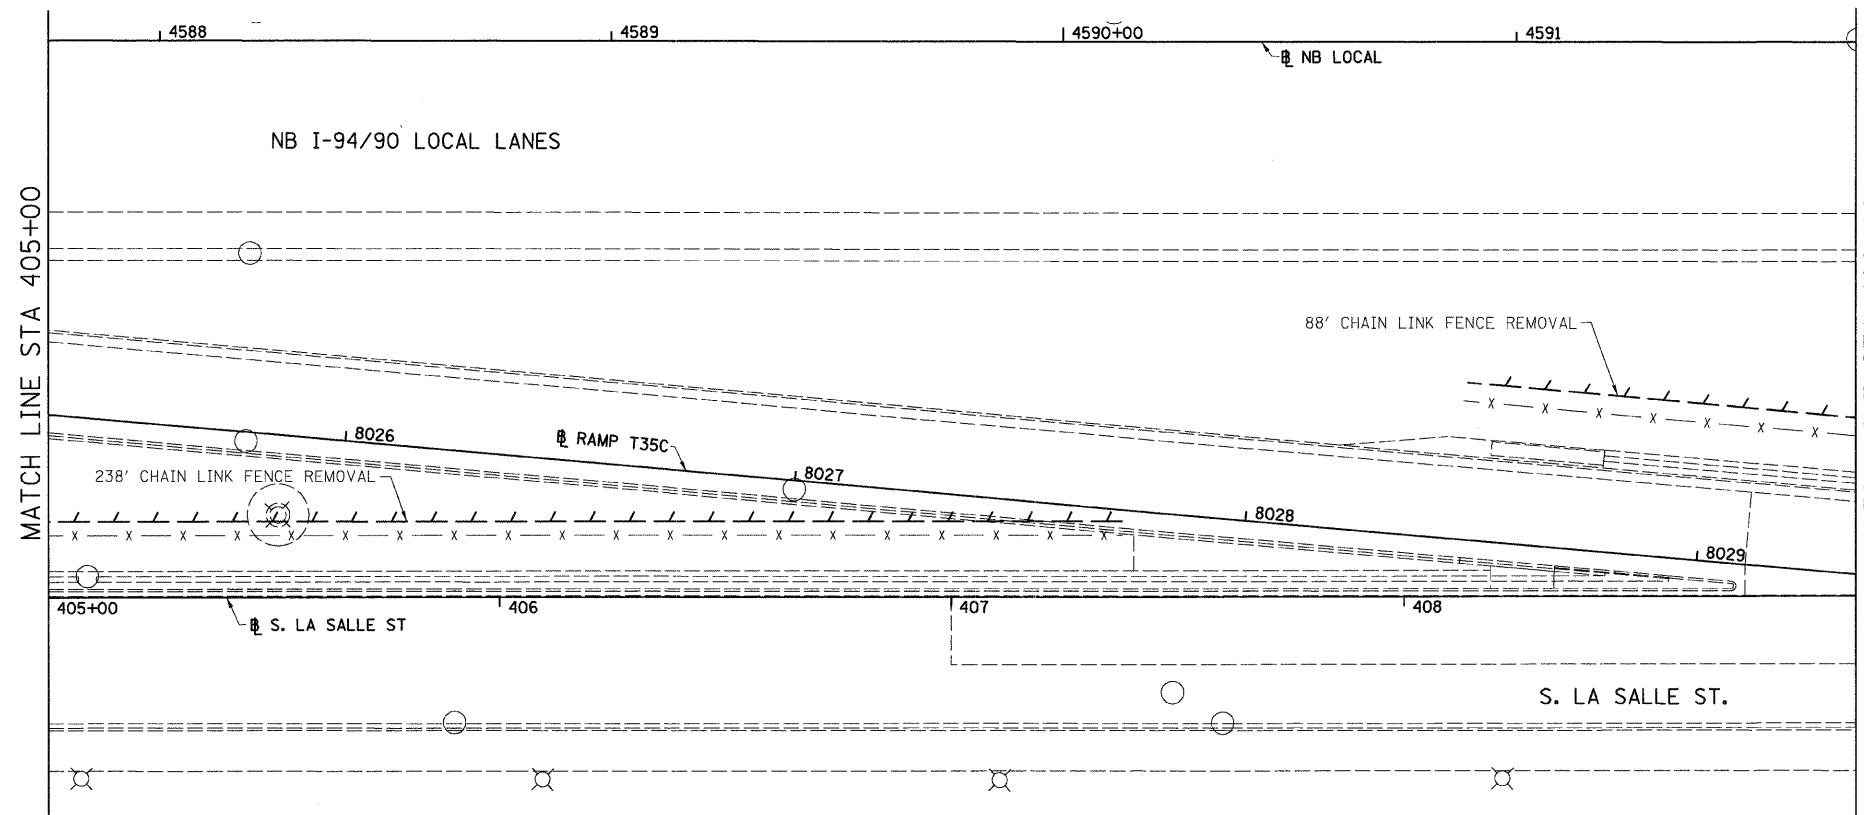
4588

4589

4590+00

4591

℄ NB LOCAL

NB I-94/90 LOCAL LANES

MATCH LINE STA 405+00

88' CHAIN LINK FENCE REMOVAL

8026

℄ RAMP T35C

238' CHAIN LINK FENCE REMOVAL

8027

8028

8029

405+00

406

407

408

℄ S. LA SALLE ST

S. LA SALLE ST.